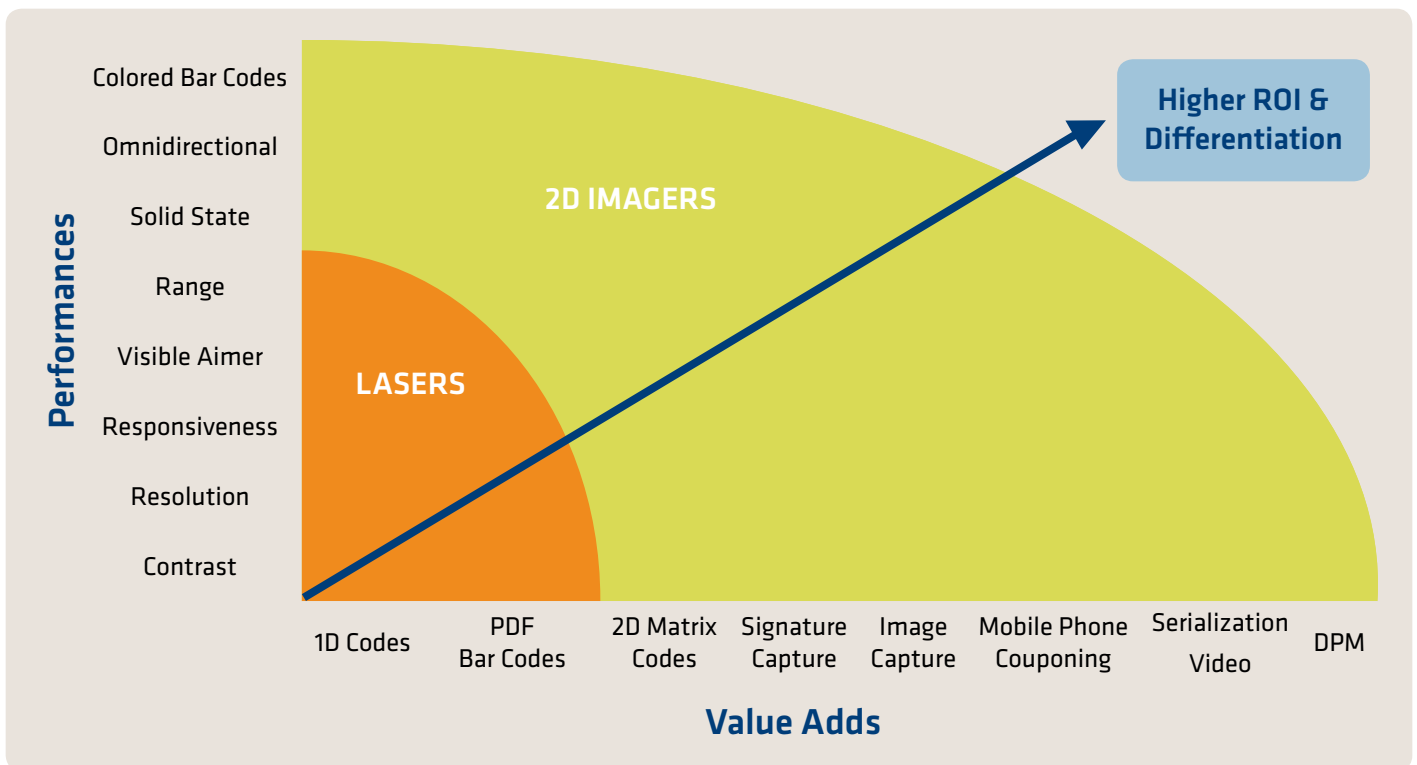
Performances

Colored Bar Codes
Omnidirectional
Solid State
Range
Visible Aimer
Responsiveness
Resolution
Contrast

2D IMAGERS

LASERS

Higher ROI & Differentiation

1D Codes
PDF Bar Codes
2D Matrix Codes
Signature Capture
Image Capture
Mobile Phone Couponing
Serialization Video
DPM

Value Adds